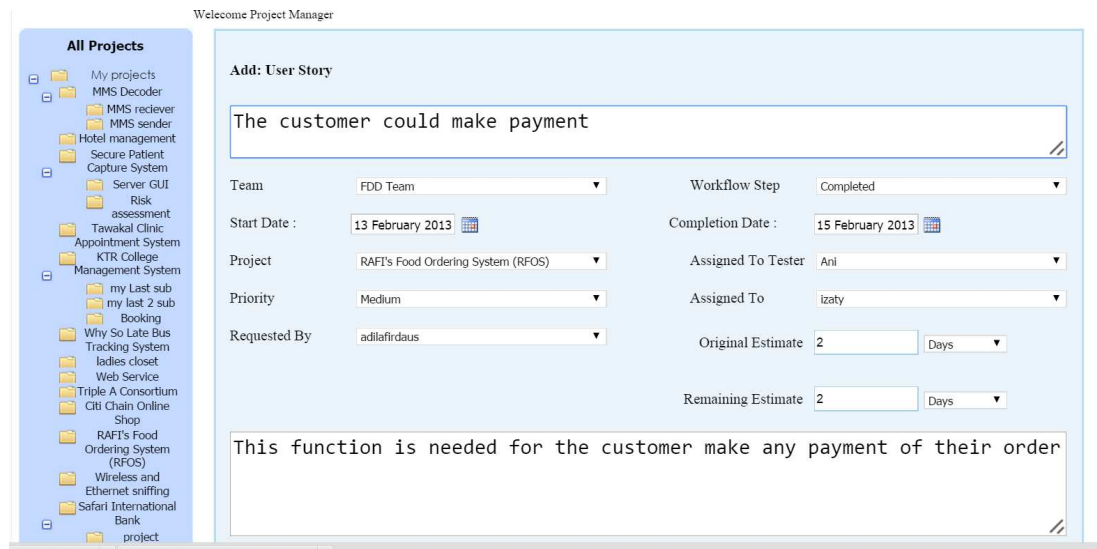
Welecome Project Manager

All Projects

My projects
MMS Decoder
MMS reciever
MMS sender
Hotel management
Secure Patient Capture System
Server GUI
Risk assessment
Tawakal Clinic Appointment System
KTR College Management System
my Last sub
my last 2 sub
Booking
Why So Late Bus Tracking System
ladies closet
Web Service
Triple A Consortium
Citi Chain Online Shop
RAFI's Food Ordering System (RFOS)
Wireless and Ethernet sniffing
Safari International Bank
project

Add: User Story

The customer could make payment

Team FDD Team
Workflow Step Completed
Start Date : 13 February 2013
Completion Date : 15 February 2013
Project RAFI's Food Ordering System (RFOS)
Assigned To Tester Ani
Priority Medium
Assigned To izaty
Requested By adilafirdaus
Original Estimate 2 Days
Remaining Estimate 2 Days

This function is needed for the customer make any payment of their order